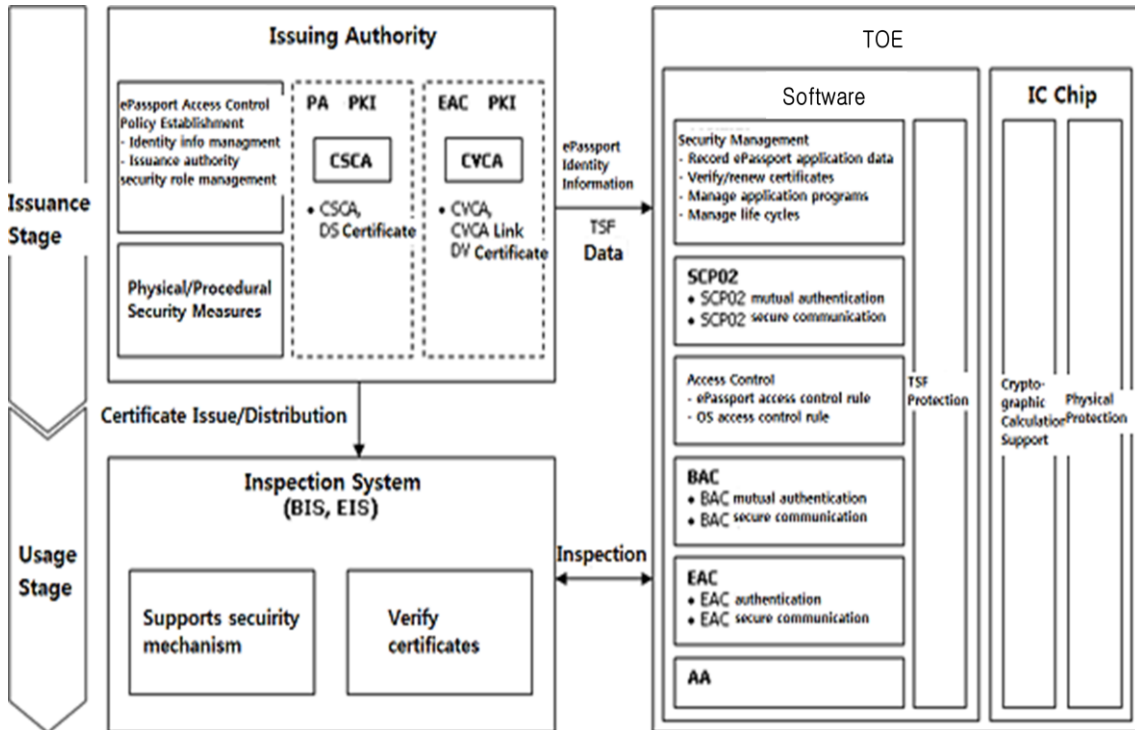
Issuance Stage

Usage Stage

Issuing Authority

ePassport Access Control Policy Establishment
- Identity info managment
- Issuance authority security role management

PA PKI

CSCA

• CSCA, DS Certificate

EAC PKI

CVCA

• CVCA, CVCA Link DV Certificate

Physical/Procedural Security Measures

ePassport Identity Information

TSF Data

Certificate Issue/Distribution

Inspection System (BIS, EIS)

Supports secuirity mechanism

Verify certificates

Inspection

TOE

Software

Security Management
- Record ePassport application data
- Verify/renew certificates
- Manage application programs
- Manage life cycles

SCP02
• SCP02 mutual authentication
• SCP02 secure communication

Access Control
- ePassport access control rule
- OS access control rule

BAC
• BAC mutual authentication
• BAC secure communication

EAC
• EAC authentication
• EAC secure communication

AA

TSF Protection

IC Chip

Cryptographic Calculation Support

Physical Protection